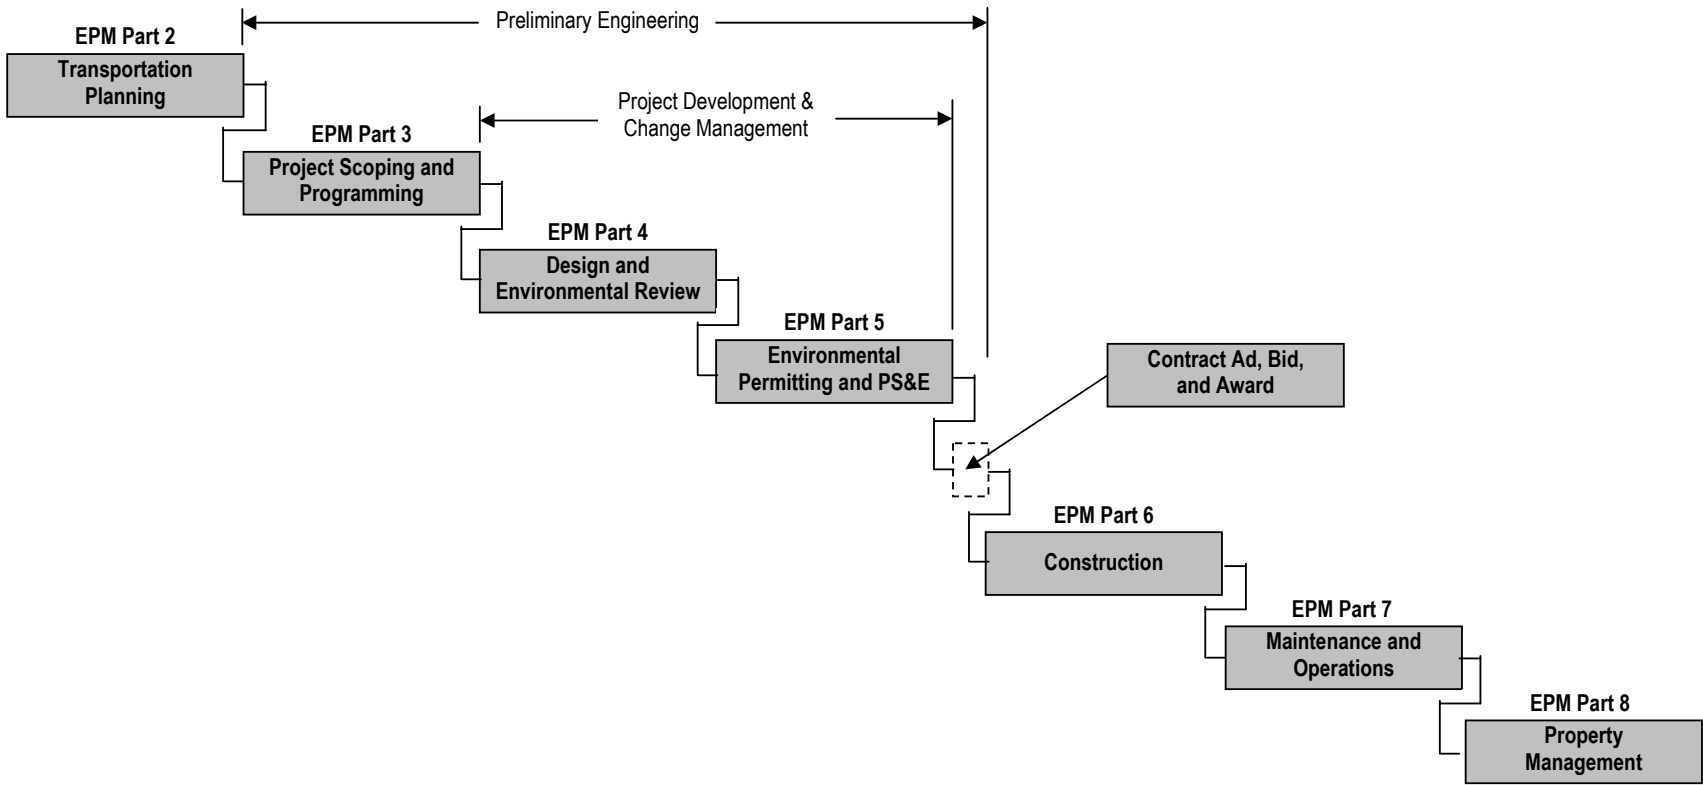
Preliminary Engineering

EPM Part 2
Transportation Planning

Project Development & Change Management

EPM Part 3
Project Scoping and Programming

EPM Part 4
Design and Environmental Review

EPM Part 5
Environmental Permitting and PS&E

Contract Ad, Bid, and Award

EPM Part 6
Construction

EPM Part 7
Maintenance and Operations

EPM Part 8
Property Management